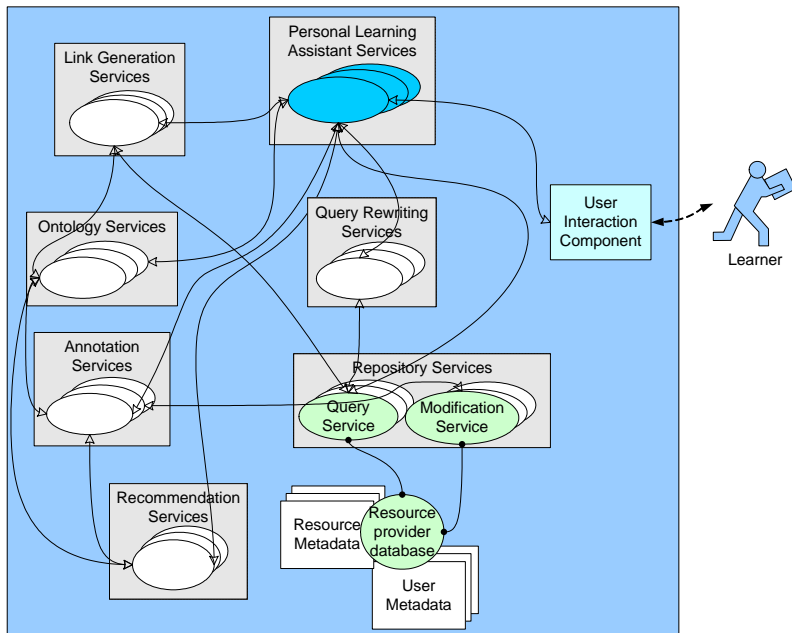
Personal Learning Assistant Services

Link Generation Services

Ontology Services

Query Rewriting Services

User Interaction Component

Learner

Annotation Services

Repository Services

Query Service

Modification Service

Recommendation Services

Resource Metadata

Resource provider database

User Metadata